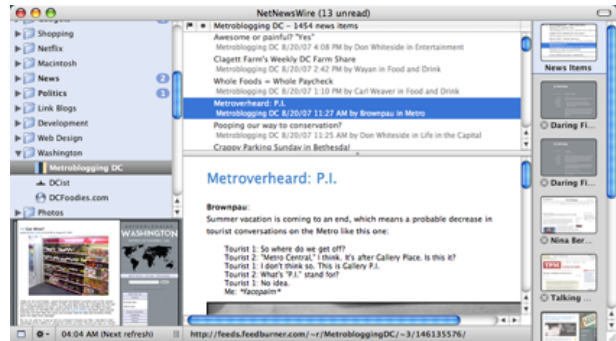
NetNewsWire (13 unread)

Shopping
Netflix
Macintosh
News 2
Politics 1
Link Blogs
Development
Web Design
Washington
Metroblogging DC
DCist
DCFoodies.com
Photos

Metroblogging DC – 1454 news items
Awesome or painful? "Yes"
Metroblogging DC 8/20/07 4:08 PM by Don Whiteside in Entertainment
Clagett Farm's Weekly DC Farm Share
Metroblogging DC 8/20/07 2:42 PM by Wayan in Food and Drink
Whole Foods = Whole Paycheck
Metroblogging DC 8/20/07 1:10 PM by Carl Weaver in Food and Drink
Metroverheard: P.I.
Metroblogging DC 8/20/07 11:27 AM by Brownpau in Metro
Pooping our way to conservation?
Metroblogging DC 8/20/07 10:57 AM by Don Whiteside in Life in the Capital
Crappy Parking Sunday in Bethesda!

Metroverheard: P.I.

Brownpau:
Summer vacation is coming to an end, which means a probable decrease in tourist conversations on the Metro like this one:

Tourist 1: So where do we get off?
Tourist 2: "Metro Central," I think. It's after Gallery Place. Is this it?
Tourist 1: I don't think so. This is Gallery P.I.
Tourist 2: What's "P.I." stand for?
Tourist 1: No idea.
Me: *facepalm*

News Items
Daring Fi...
Daring Fi...
Nina Ber...
Talking ...

04:04 AM (Next refresh)
http://feeds.feedburner.com/~r/MetrobloggingDC/~3/146135576/